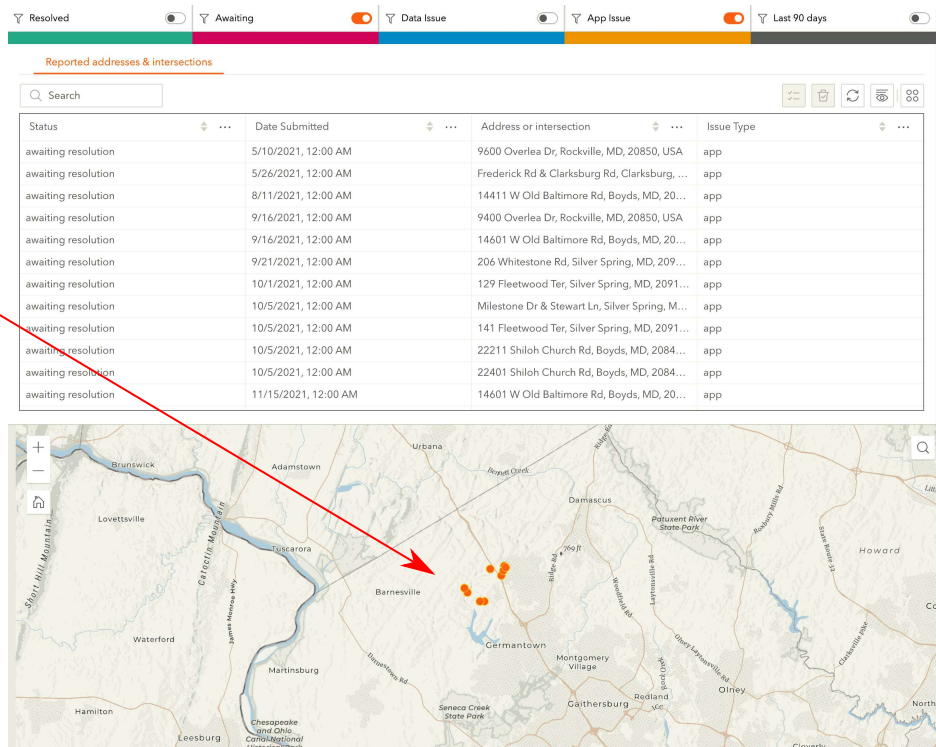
Resolved | Awaiting | Data Issue | App Issue | Last 90 days

Reported addresses & intersections

Search

| Status | Date Submitted | Address or intersection | Issue Type |
|---|---|---|---|
| awaiting resolution | 5/10/2021, 12:00 AM | 9600 Overlea Dr, Rockville, MD, 20850, USA | app |
| awaiting resolution | 5/26/2021, 12:00 AM | Frederick Rd & Clarksburg Rd, Clarksburg, ... | app |
| awaiting resolution | 8/11/2021, 12:00 AM | 14411 W Old Baltimore Rd, Boyds, MD, 20... | app |
| awaiting resolution | 9/16/2021, 12:00 AM | 9400 Overlea Dr, Rockville, MD, 20850, USA | app |
| awaiting resolution | 9/16/2021, 12:00 AM | 14601 W Old Baltimore Rd, Boyds, MD, 20... | app |
| awaiting resolution | 9/21/2021, 12:00 AM | 206 Whitestone Rd, Silver Spring, MD, 209... | app |
| awaiting resolution | 10/1/2021, 12:00 AM | 129 Fleetwood Ter, Silver Spring, MD, 2091... | app |
| awaiting resolution | 10/5/2021, 12:00 AM | Milestone Dr & Stewart Ln, Silver Spring, M... | app |
| awaiting resolution | 10/5/2021, 12:00 AM | 141 Fleetwood Ter, Silver Spring, MD, 2091... | app |
| awaiting resolution | 10/5/2021, 12:00 AM | 22211 Shiloh Church Rd, Boyds, MD, 2084... | app |
| awaiting resolution | 10/5/2021, 12:00 AM | 22401 Shiloh Church Rd, Boyds, MD, 2084... | app |
| awaiting resolution | 11/15/2021, 12:00 AM | 14601 W Old Baltimore Rd, Boyds, MD, 20... | app |

Urbana, Brunswick, Adamstown, Bennett Creek, Damascus, Lovettsville, Catoctin Mountain, Tuscarora, Patuxent River State Park, Howard, Short Hill Mountain, James Monroe Hwy, Barnesville, 769 ft, Ridge Rd, Woodfield Rd, Laytonsville Rd, Damascus Rd, State Route 32, Waterford, Germantown, Olney Laytonsville Rd, Clarksville Pike, Martinsburg, Montgomery Village, Dickerson Rd, Redland, Olney, Hamilton, Seneca Creek State Park, Gaithersburg, Chesapeake and Ohio Canal National Historical Park, Leesburg, Litt, Co, North, Cloverly